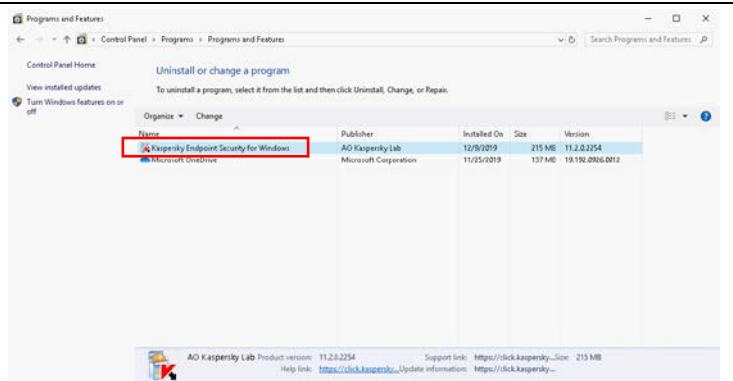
Programs and Features

Control Panel > Programs > Programs and Features

Search Programs and Features

Control Panel Home

View installed updates

Turn Windows features on or off

Uninstall or change a program

To uninstall a program, select it from the list and then click Uninstall, Change, or Repair.

Organize ▾ Change

| Name | Publisher | Installed On | Size | Version |
|---|---|---|---|---|
| Kaspersky Endpoint Security for Windows | AO Kaspersky Lab | 12/9/2019 | 215 MB | 11.2.0.2254 |
| Microsoft OneDrive | Microsoft Corporation | 11/25/2019 | 137 MB | 19.192.0926.0012 |

AO Kaspersky Lab Product version: 11.2.0.2254 Support link: https://click.kaspersky... Size: 215 MB
Help link: https://click.kaspersky.... Update information: https://click.kaspersky...